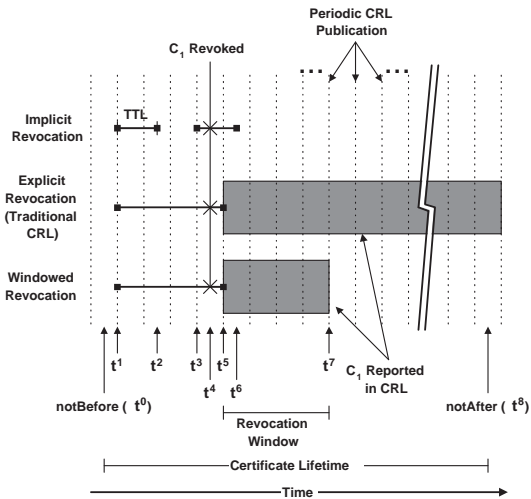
Periodic CRL Publication

$C_1$ Revoked

Implicit Revocation

TTL

Explicit Revocation (Traditional CRL)

Windowed Revocation

$t^1$ $t^2$ $t^3$ $t^4$ $t^5$ $t^6$ $t^7$

$C_1$ Reported in CRL

notBefore ( $t^0$)

notAfter ( $t^8$)

Revocation Window

Certificate Lifetime

Time